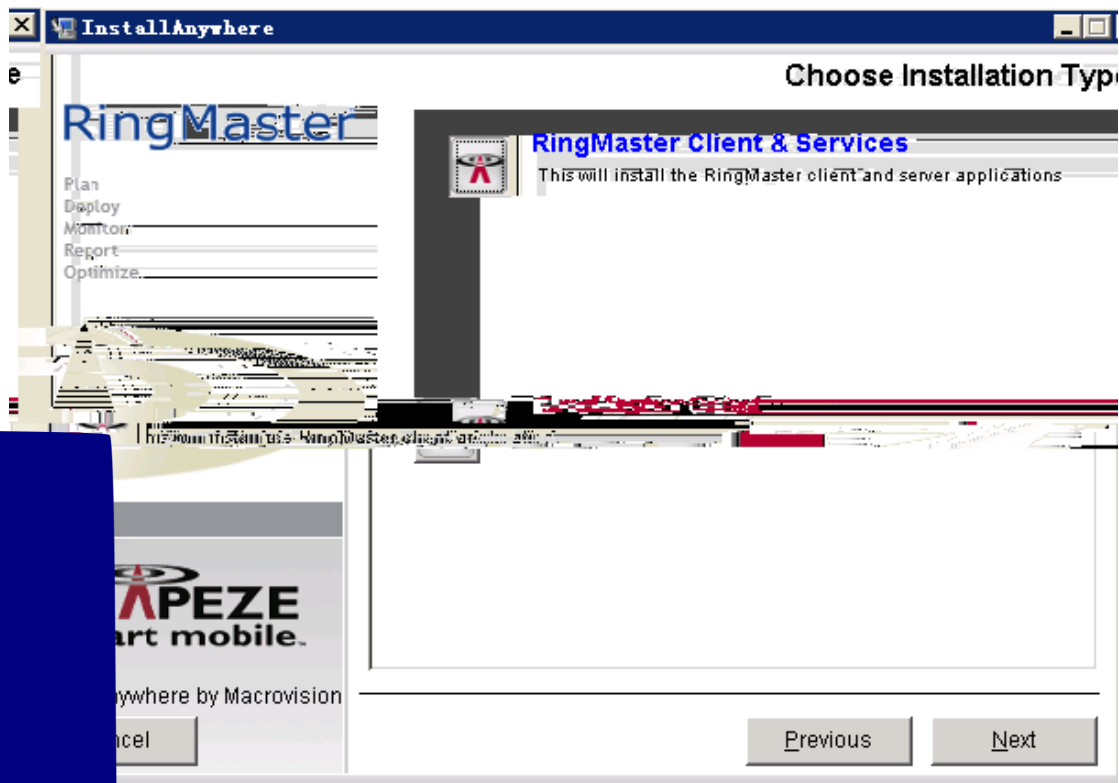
InstallAnywhere

e

Choose Installation Typ

RingMaster

Plan
Deploy
Monitor
Report
Optimize

RingMaster Client & Services
This will install the RingMaster client and server applications

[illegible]

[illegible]

APEZE
art mobile.

ywhere by Macrovision

ncel

Previous

Next